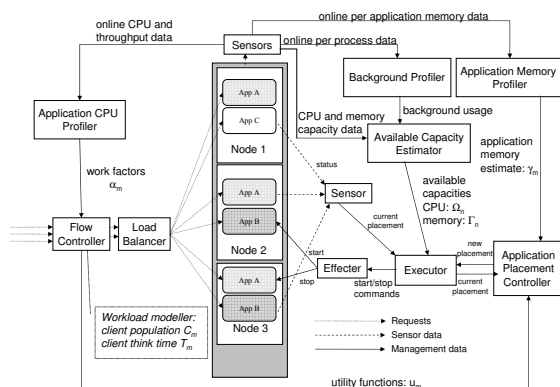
online CPU and throughput data

online per application memory data

Sensors

online per process data

Background Profiler

Application Memory Profiler

Application CPU Profiler

App A

App C

Node 1

CPU and memory capacity data

background usage

Available Capacity Estimator

application memory estimate: $\gamma_m$

work factors $\alpha_m$

status

available capacities CPU: $\Omega_n$ memory: $\Gamma_n$

App A

Sensor

App B

Node 2

current placement

new placement

Flow Controller

Load Balancer

start

Application Placement Controller

App A

Effecter

Executor

current placement

stop

start/stop commands

App B

Node 3

Workload modeller: client population $C_m$ client think time $T_m$

Requests

Sensor data

Management data

utility functions: $u_m$